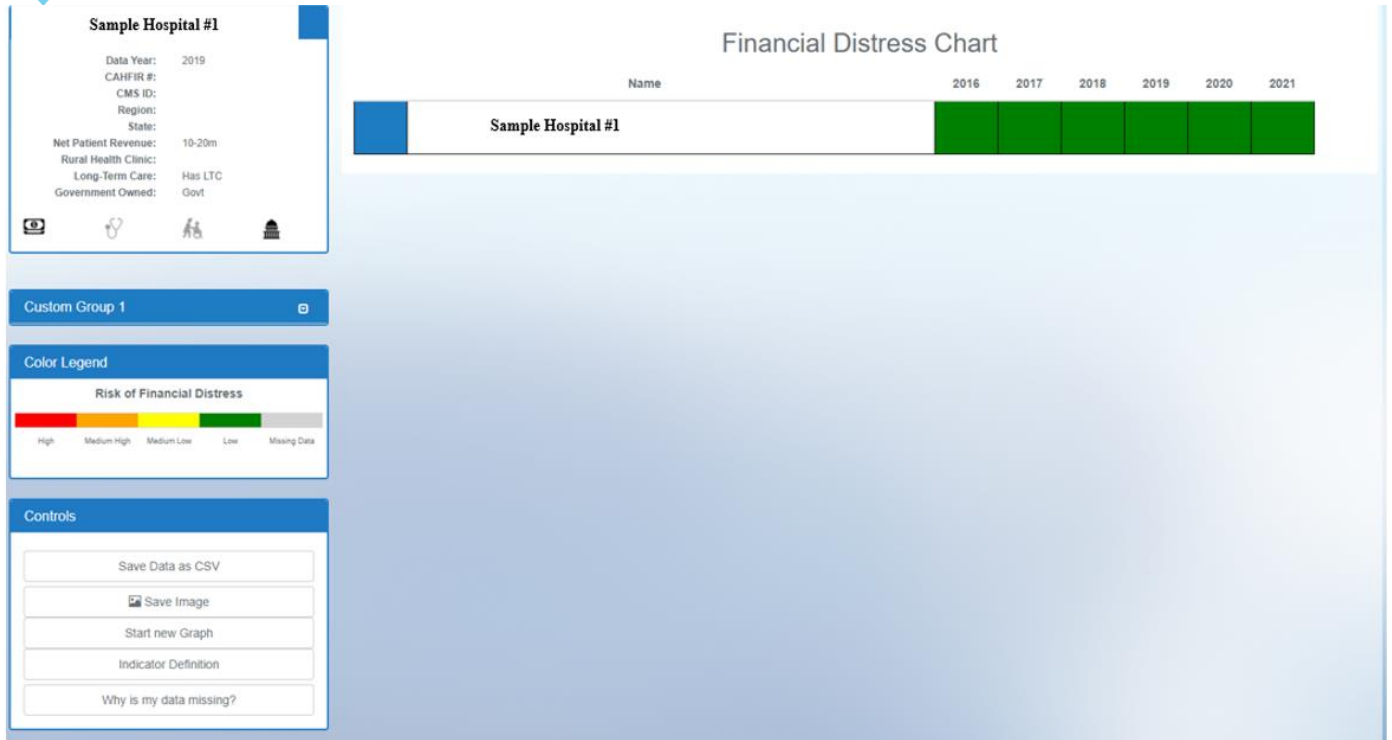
Sample Hospital #1

Data Year: 2019
CAHFIR #:
CMS ID:
Region:
State:
Net Patient Revenue: 10-20m
Rural Health Clinic:
Long-Term Care: Has LTC
Government Owned: Govt

Custom Group 1

Color Legend

Risk of Financial Distress

High Medium High Medium Low Low Missing Data

Controls

Save Data as CSV
Save Image
Start new Graph
Indicator Definition
Why is my data missing?

Financial Distress Chart

| Name | 2016 | 2017 | 2018 | 2019 | 2020 | 2021 |
|---|---|---|---|---|---|---|
| Sample Hospital #1 | | | | | | |